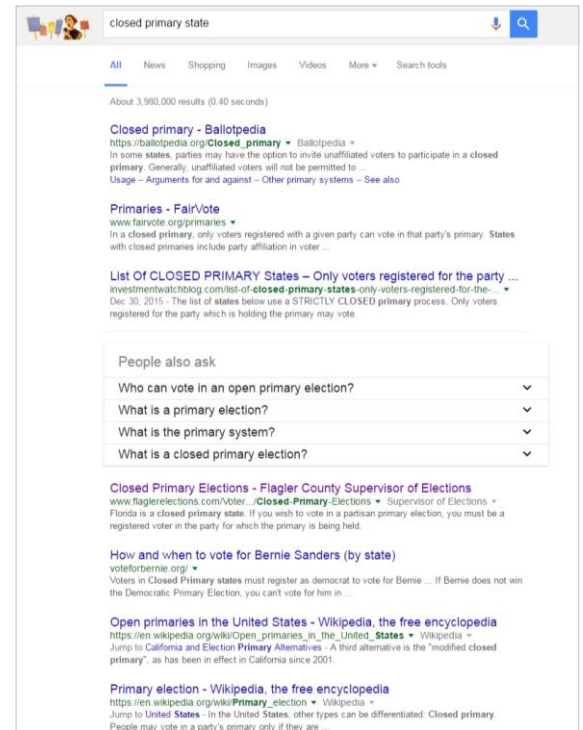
closed primary state

All News Shopping Images Videos More ▾ Search tools

About 3,980,000 results (0.40 seconds)

Closed primary - Ballotpedia
https://ballotpedia.org/Closed_primary ▾ Ballotpedia ▾
In some states, parties may have the option to invite unaffiliated voters to participate in a closed primary. Generally, unaffiliated voters will not be permitted to ...
Usage – Arguments for and against – Other primary systems – See also

Primaries - FairVote
www.fairvote.org/primaries ▾
In a closed primary, only voters registered with a given party can vote in that party's primary. States with closed primaries include party affiliation in voter ...

List Of CLOSED PRIMARY States – Only voters registered for the party ...
investmentwatchblog.com/list-of-closed-primary-states-only-voters-registered-for-the-... ▾
Dec 30, 2015 - The list of states below use a STRICTLY CLOSED primary process. Only voters registered for the party which is holding the primary may vote.

People also ask

Who can vote in an open primary election?

What is a primary election?

What is the primary system?

What is a closed primary election?

Closed Primary Elections - Flagler County Supervisor of Elections
www.flaglerelections.com/Voter.../Closed-Primary-Elections ▾ Supervisor of Elections ▾
Florida is a closed primary state. If you wish to vote in a partisan primary election, you must be a registered voter in the party for which the primary is being held.

How and when to vote for Bernie Sanders (by state)
voteforbernie.org/ ▾
Voters in Closed Primary states must register as democrat to vote for Bernie ... If Bernie does not win the Democratic Primary Election, you can't vote for him in ...

Open primaries in the United States - Wikipedia, the free encyclopedia
https://en.wikipedia.org/wiki/Open_primaries_in_the_United_States ▾ Wikipedia ▾
Jump to California and Election Primary Alternatives - A third alternative is the "modified closed primary", as has been in effect in California since 2001.

Primary election - Wikipedia, the free encyclopedia
https://en.wikipedia.org/wiki/Primary_election ▾ Wikipedia ▾
Jump to United States - In the United States, other types can be differentiated: Closed primary. People may vote in a party's primary only if they are ...